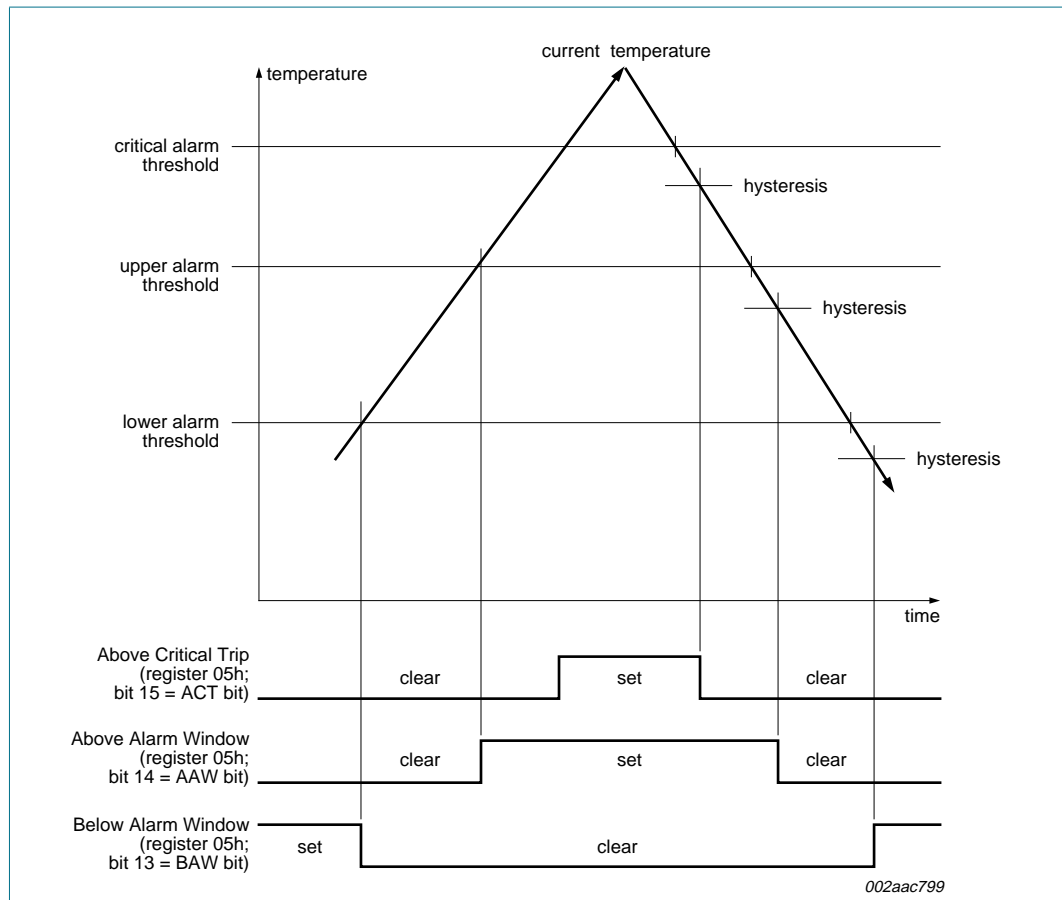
current temperature

temperature

critical alarm threshold

hysteresis

upper alarm threshold

hysteresis

lower alarm threshold

hysteresis

time

Above Critical Trip (register 05h; bit 15 = ACT bit)

clear

set

clear

Above Alarm Window (register 05h; bit 14 = AAW bit)

clear

set

clear

Below Alarm Window (register 05h; bit 13 = BAW bit)

set

clear

002aac799